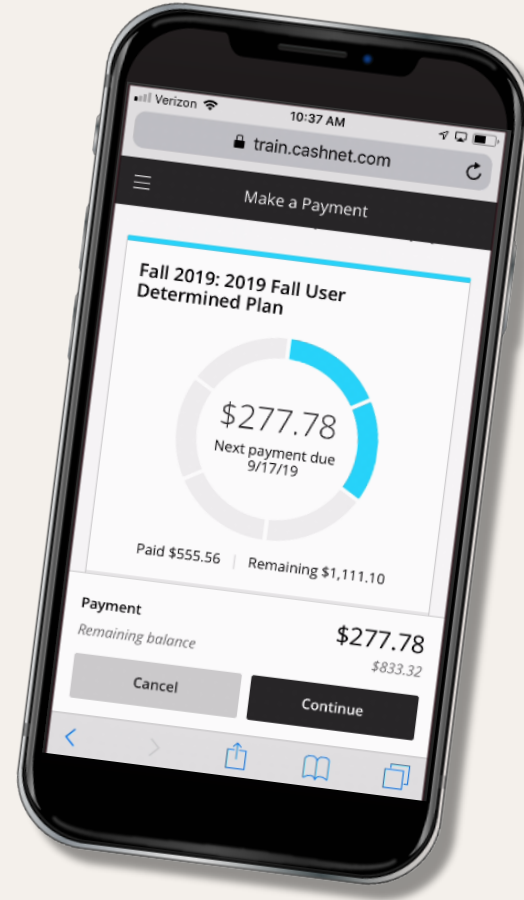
Verizon
10:37 AM
train.cashnet.com

Make a Payment

Fall 2019: 2019 Fall User Determined Plan

$277.78
Next payment due
9/17/19

Paid $555.56 | Remaining $1,111.10

Payment
Remaining balance
$277.78
$833.32

Cancel
Continue